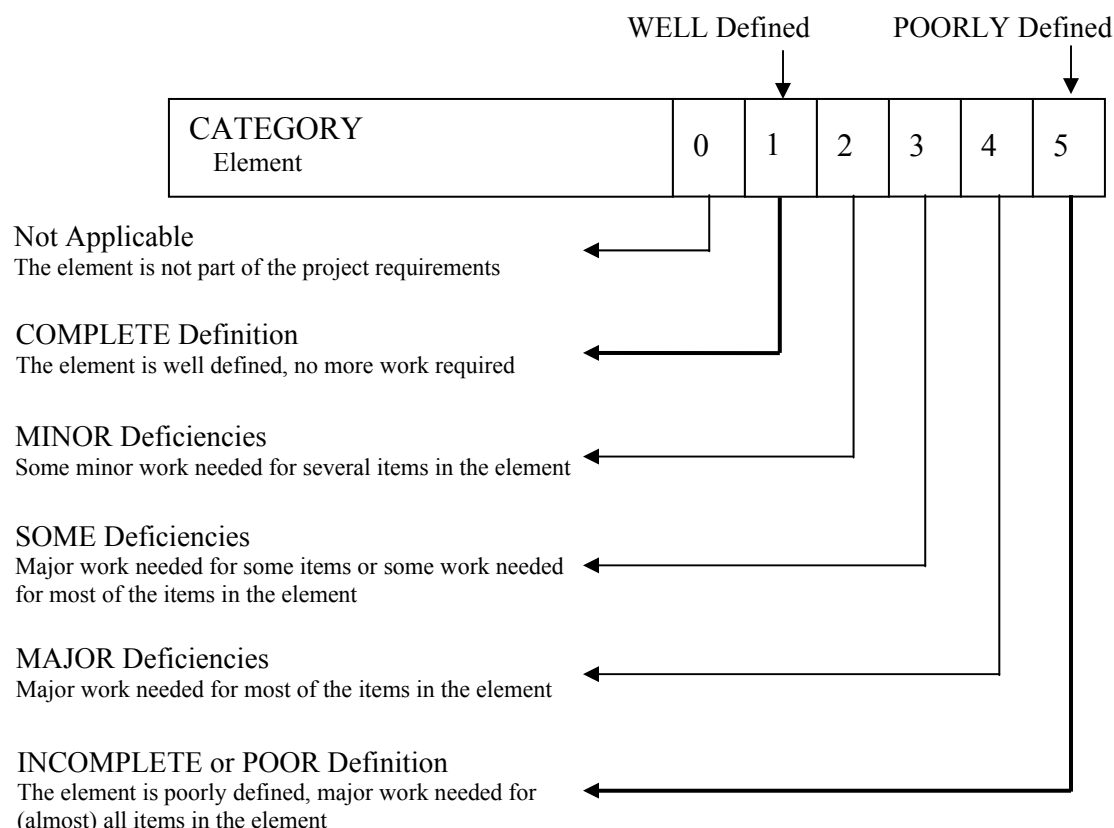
WELL Defined

POORLY Defined

| CATEGORY Element | 0 | 1 | 2 | 3 | 4 | 5 |
|---|---|---|---|---|---|---|

Not Applicable
The element is not part of the project requirements

COMPLETE Definition
The element is well defined, no more work required

MINOR Deficiencies
Some minor work needed for several items in the element

SOME Deficiencies
Major work needed for some items or some work needed for most of the items in the element

MAJOR Deficiencies
Major work needed for most of the items in the element

INCOMPLETE or POOR Definition
The element is poorly defined, major work needed for (almost) all items in the element